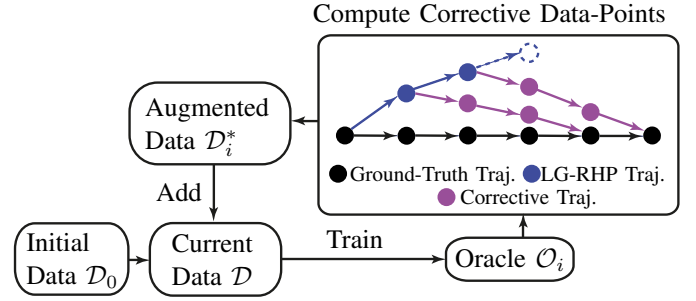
Compute Corrective Data-Points

Augmented Data $\mathcal{D}_i^*$

Ground-Truth Traj.

LG-RHP Traj.

Corrective Traj.

Add

Initial Data $\mathcal{D}_0$

Current Data $\mathcal{D}$

Train

Oracle $\mathcal{O}_i$